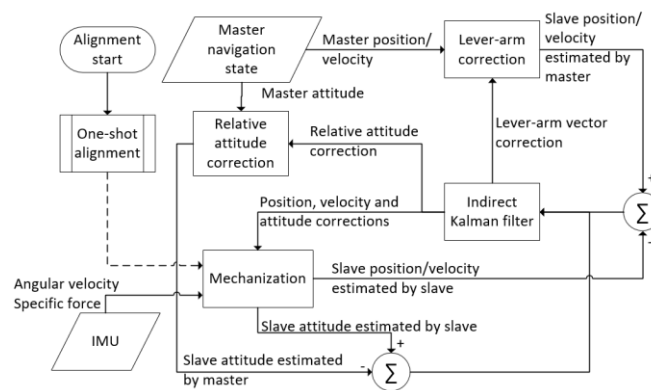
Alignment start

Master navigation state

Master position/ velocity

Lever-arm correction

Slave position/ velocity estimated by master

Master attitude

One-shot alignment

Relative attitude correction

Relative attitude correction

Lever-arm vector correction

+

$\Sigma$

-

Position, velocity and attitude corrections

Indirect Kalman filter

Mechanization

Slave position/velocity estimated by slave

Angular velocity
Specific force

IMU

Slave attitude estimated by slave

+

Slave attitude estimated by master

-

$\Sigma$